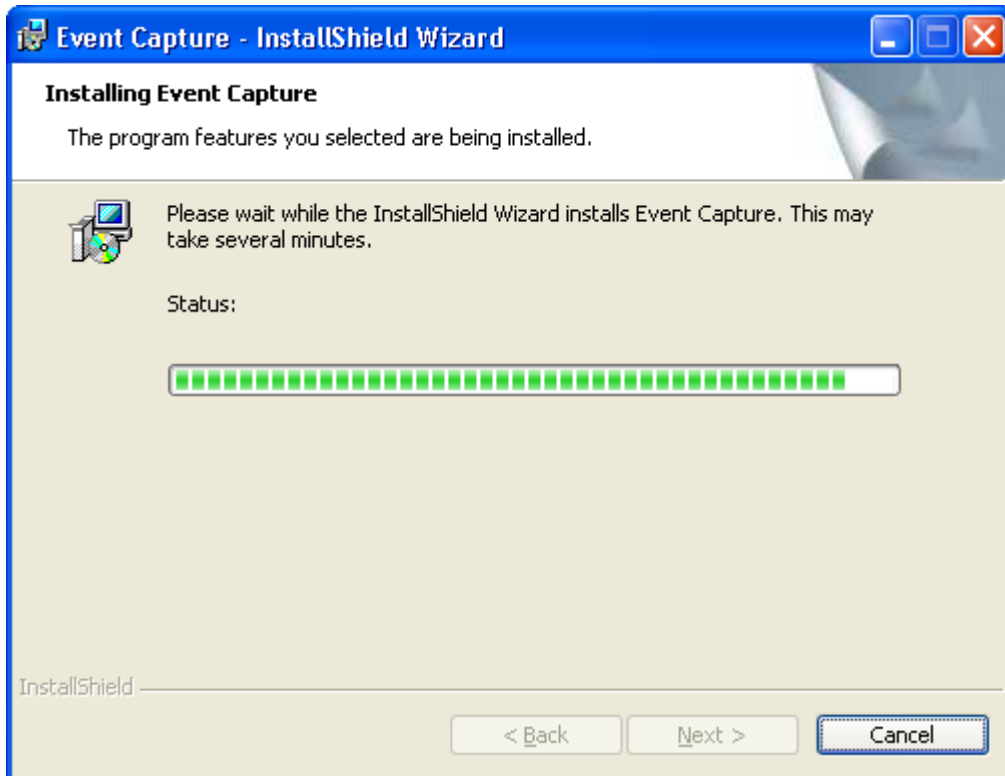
Event Capture - InstallShield Wizard

Installing Event Capture

The program features you selected are being installed.

Please wait while the InstallShield Wizard installs Event Capture. This may take several minutes.

Status:

InstallShield

< Back

Next >

Cancel